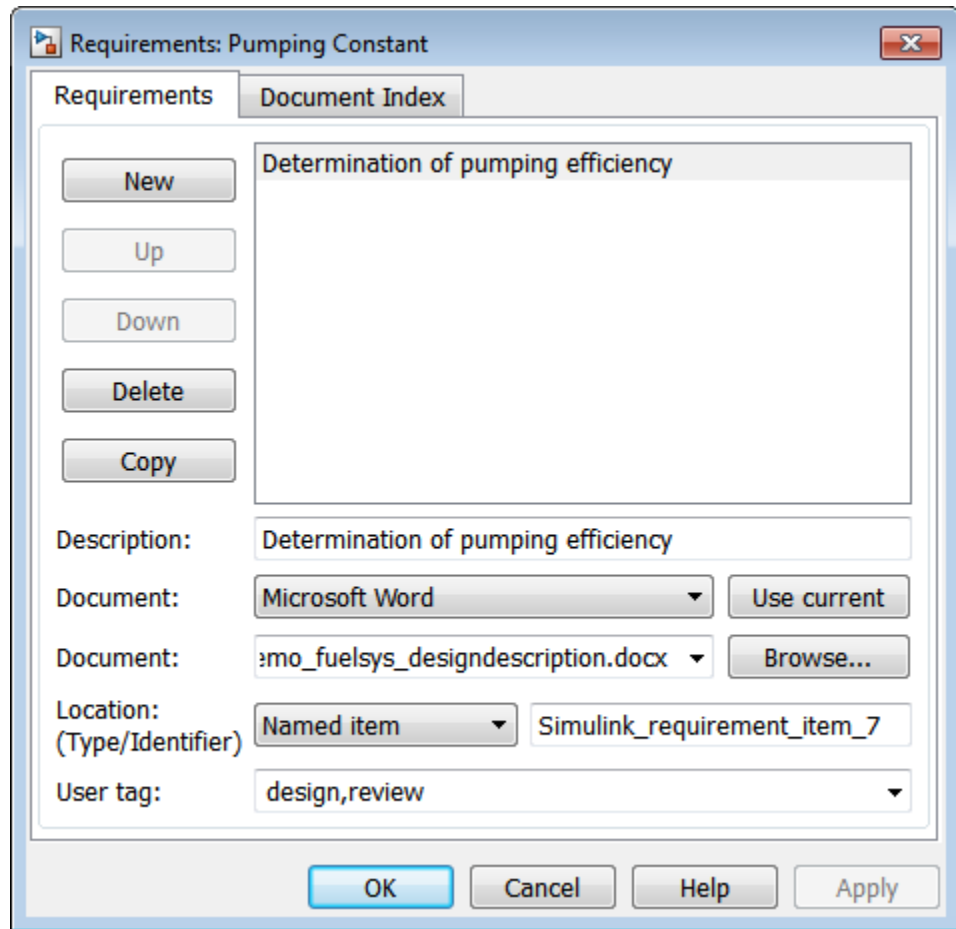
Requirements: Pumping Constant

Requirements
Document Index

New
Up
Down
Delete
Copy

Determination of pumping efficiency

Description: Determination of pumping efficiency

Document: Microsoft Word
Use current

Document: emo_fuelsys_designdescription.docx
Browse...

Location: (Type/Identifier) Named item
Simulink_requirement_item_7

User tag: design,review

OK
Cancel
Help
Apply